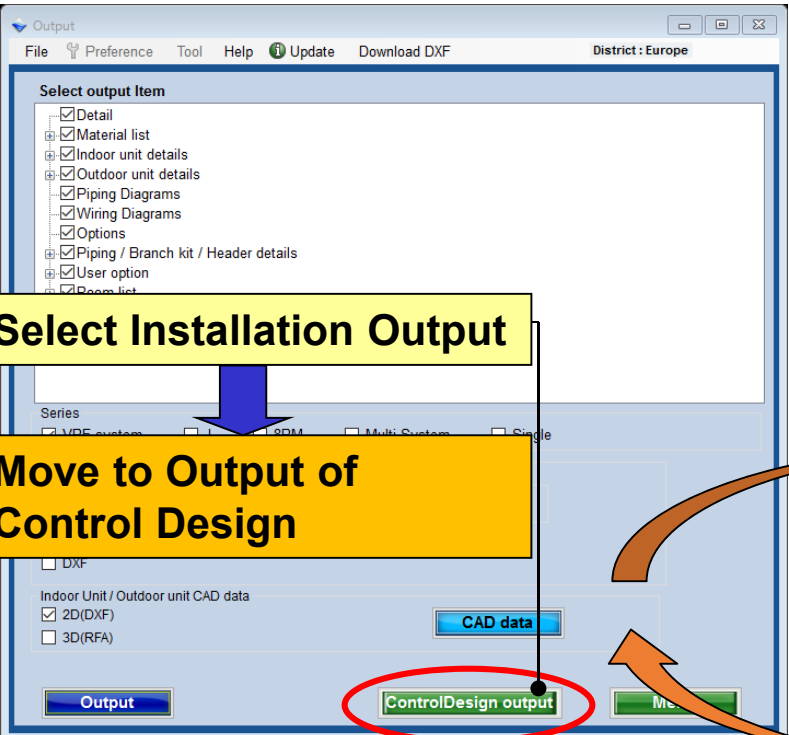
Output

File Preference Tool Help Update Download DXF District : Europe

Select output Item

Detail
Material list
Indoor unit details
Outdoor unit details
Piping Diagrams
Wiring Diagrams
Options
Piping / Branch kit / Header details
User option
Room list

Select Installation Output

Series
VRF system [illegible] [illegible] Multi System Single

Move to Output of Control Design

DXF

Indoor Unit / Outdoor unit CAD data
2D(DXF)
3D(RFA)

CAD data

Output

ControlDesign output

Me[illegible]